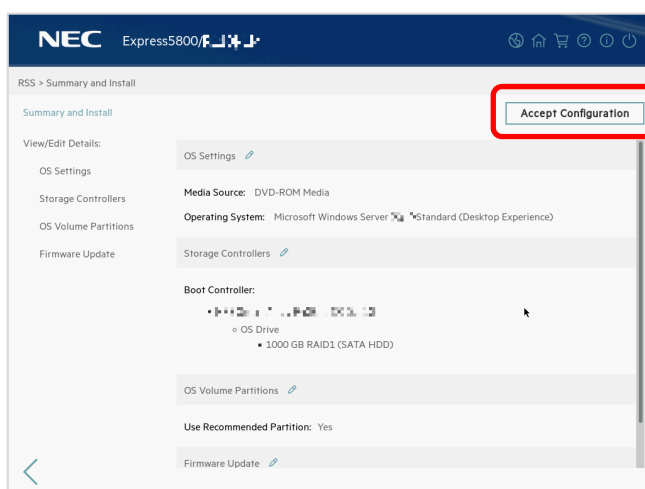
NEC Express5800/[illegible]

RSS > Summary and Install

Summary and Install

Accept Configuration

View/Edit Details:

OS Settings

Storage Controllers

OS Volume Partitions

Firmware Update

OS Settings

Media Source: DVD-ROM Media

Operating System: Microsoft Windows Server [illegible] Standard (Desktop Experience)

Storage Controllers

Boot Controller:

• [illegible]

◦ OS Drive

▪ 1000 GB RAID1 (SATA HDD)

OS Volume Partitions

Use Recommended Partition: Yes

Firmware Update

<